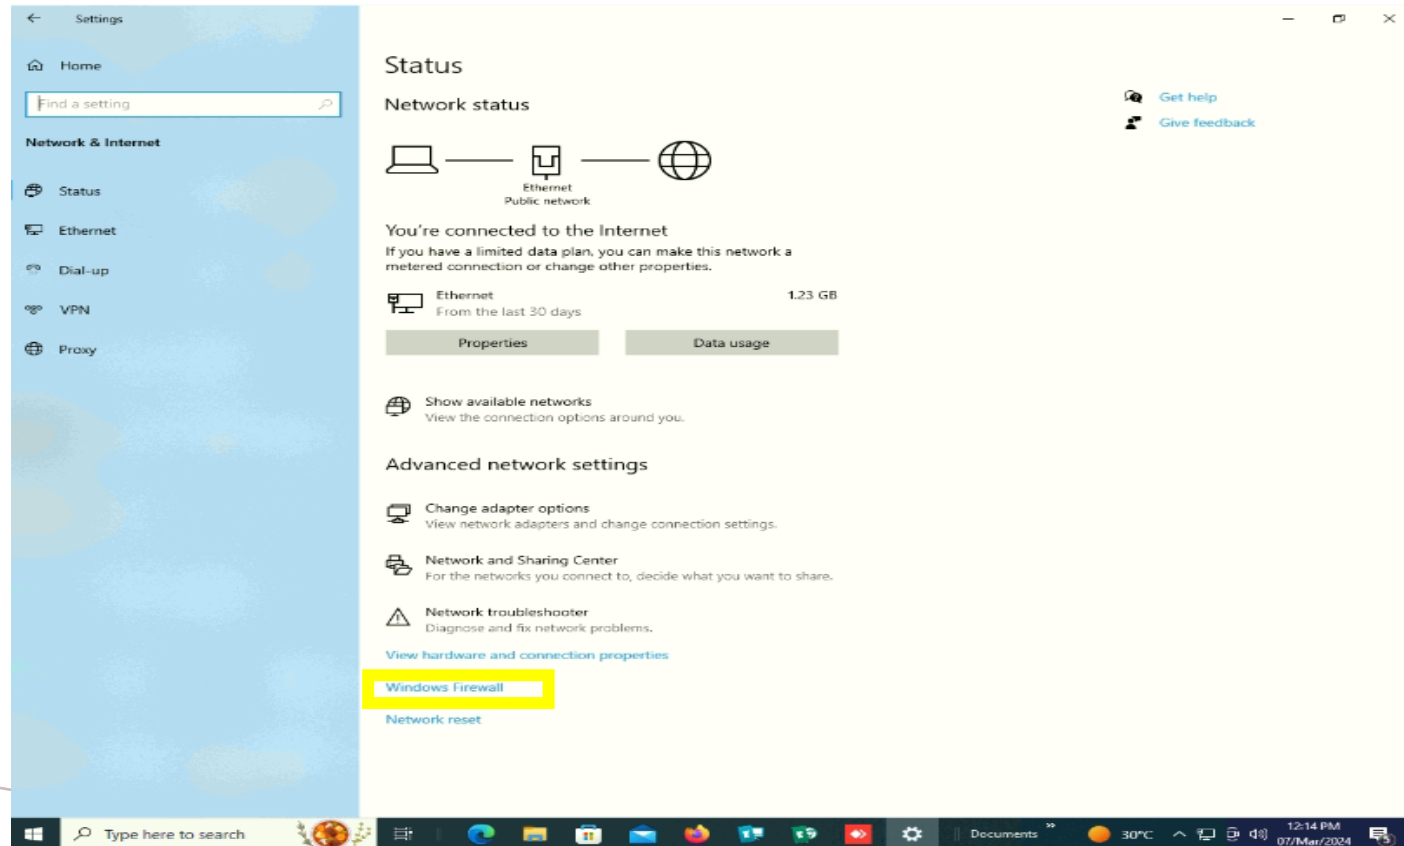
Settings

Home

Find a setting

Network & Internet

Status

Ethernet

Dial-up

VPN

Proxy

Status

Network status

Ethernet
Public network

You're connected to the Internet
If you have a limited data plan, you can make this network a metered connection or change other properties.

Ethernet
From the last 30 days
1.23 GB

Properties
Data usage

Show available networks
View the connection options around you.

Advanced network settings

Change adapter options
View network adapters and change connection settings.

Network and Sharing Center
For the networks you connect to, decide what you want to share.

Network troubleshooter
Diagnose and fix network problems.

View hardware and connection properties

Windows Firewall

Network reset

Get help

Give feedback

Type here to search

Documents

30°C

12:14 PM
07/Mar/2024